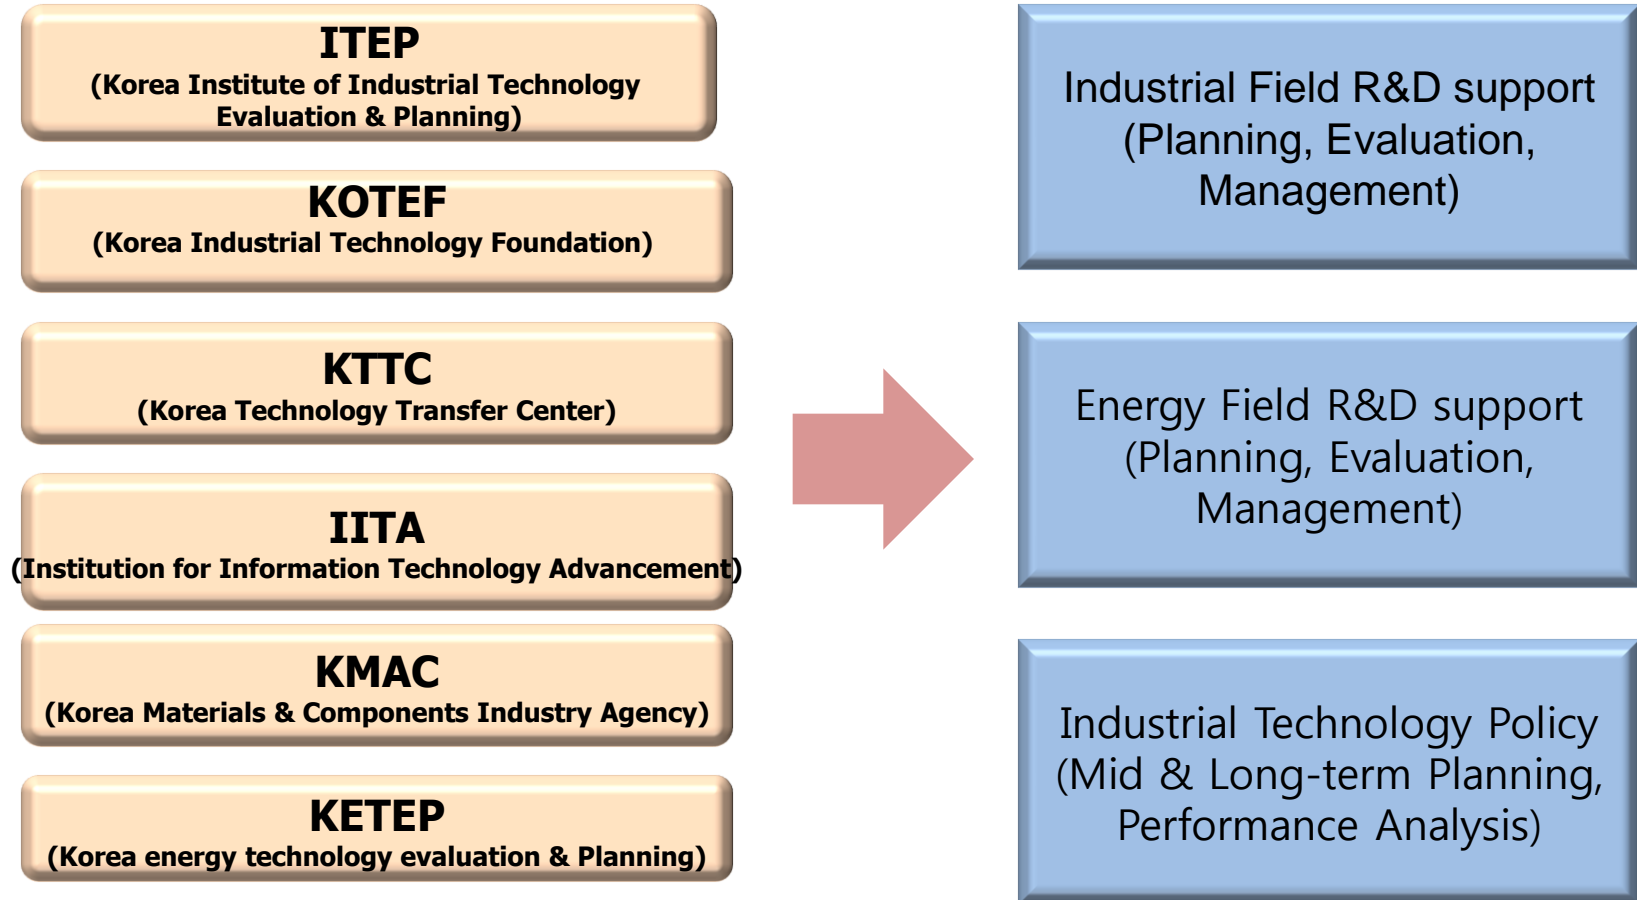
ITEP
(Korea Institute of Industrial Technology Evaluation & Planning)

KOTEF
(Korea Industrial Technology Foundation)

KTTC
(Korea Technology Transfer Center)

IITA
(Institution for Information Technology Advancement)

KMAC
(Korea Materials & Components Industry Agency)

KETEP
(Korea energy technology evaluation & Planning)

Industrial Field R&D support (Planning, Evaluation, Management)

Energy Field R&D support (Planning, Evaluation, Management)

Industrial Technology Policy (Mid & Long-term Planning, Performance Analysis)